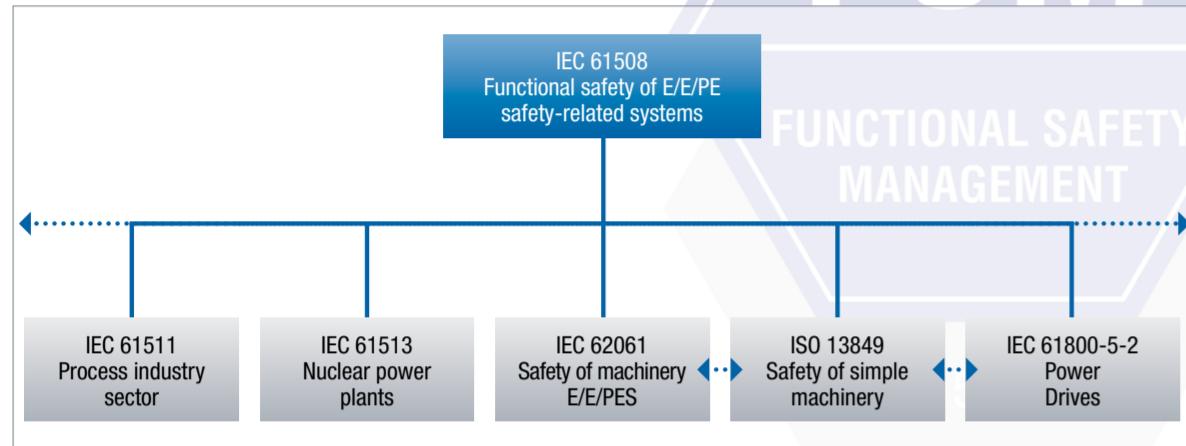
IEC 61508
Functional safety of E/E/PE safety-related systems

FUNCTIONAL SAFETY MANAGEMENT

IEC 61511
Process industry sector

IEC 61513
Nuclear power plants

IEC 62061
Safety of machinery E/E/PES

ISO 13849
Safety of simple machinery

IEC 61800-5-2
Power Drives